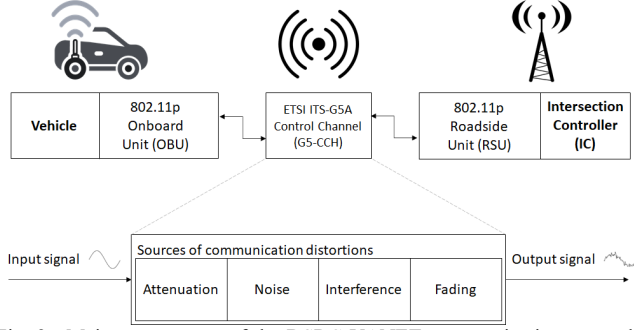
Vehicle

802.11p Onboard Unit (OBU)

ETSI ITS-G5A Control Channel (G5-CCH)

802.11p Roadside Unit (RSU)

Intersection Controller (IC)

Input signal

Sources of communication distortions

| Attenuation | Noise | Interference | Fading |
|---|---|---|---|

Output signal

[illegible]